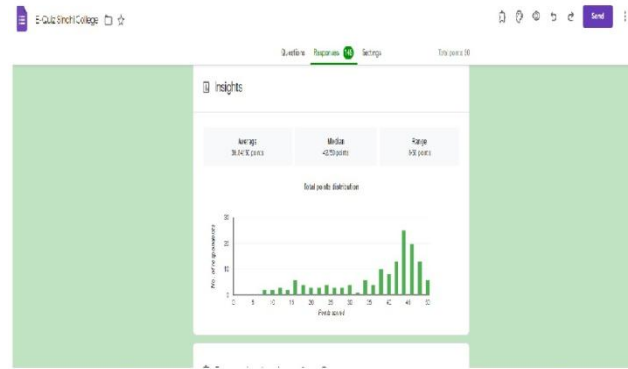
E-Quiz Sindri College

Send

Questions Responses 140 Settings Total points: 50

Insights

Average
36.64/50 points

Median
42.50 points

Range
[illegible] points

Total points distribution

No. of respondents

30
20
10
0

0 5 10 15 20 25 30 35 40 45 50

Points scored